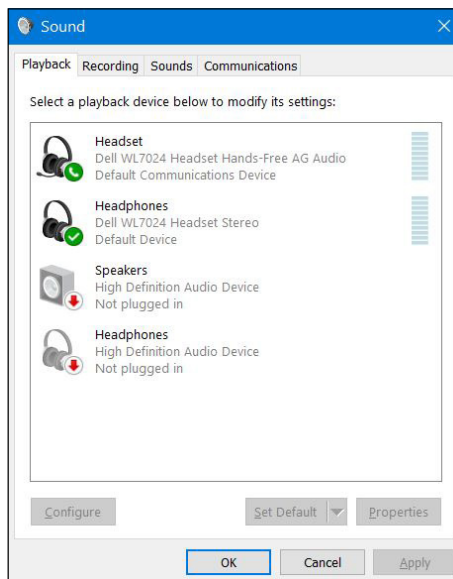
Sound

Playback | Recording | Sounds | Communications

Select a playback device below to modify its settings:

Headset
Dell WL7024 Headset Hands-Free AG Audio
Default Communications Device

Headphones
Dell WL7024 Headset Stereo
Default Device

Speakers
High Definition Audio Device
Not plugged in

Headphones
High Definition Audio Device
Not plugged in

Configure | Set Default | Properties

OK | Cancel | Apply